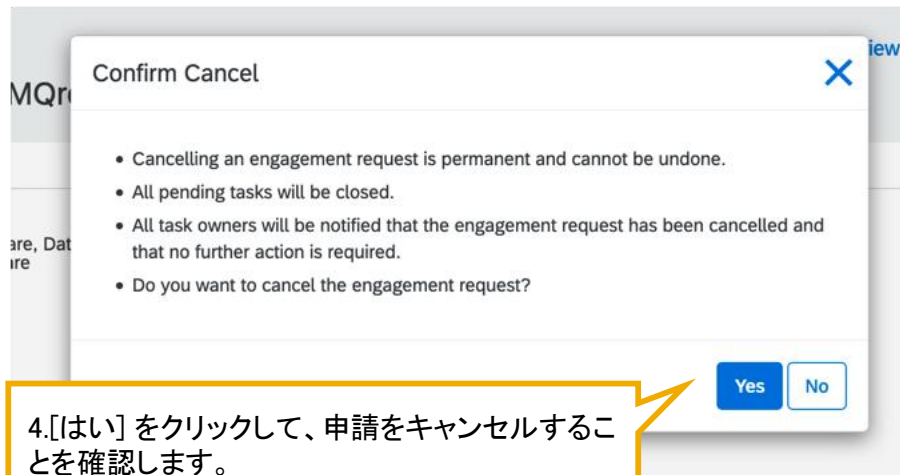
iew

MQr

are, Dat
ire

Confirm Cancel

- Cancelling an engagement request is permanent and cannot be undone.
- All pending tasks will be closed.
- All task owners will be notified that the engagement request has been cancelled and that no further action is required.
- Do you want to cancel the engagement request?

Yes
No

4.[はい] をクリックして、申請をキャンセルすることを確認します。